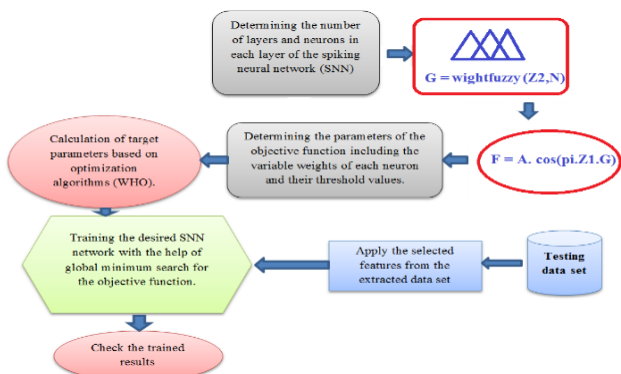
Determining the number of layers and neurons in each layer of the spiking neural network (SNN)

G = wightfuzzy (Z2,N)

F = A. cos(pi.Z1.G)

Determining the parameters of the objective function including the variable weights of each neuron and their threshold values.

Calculation of target parameters based on optimization algorithms (WHO).

Training the desired SNN network with the help of global minimum search for the objective function.

Apply the selected features from the extracted data set

Testing data set

Check the trained results